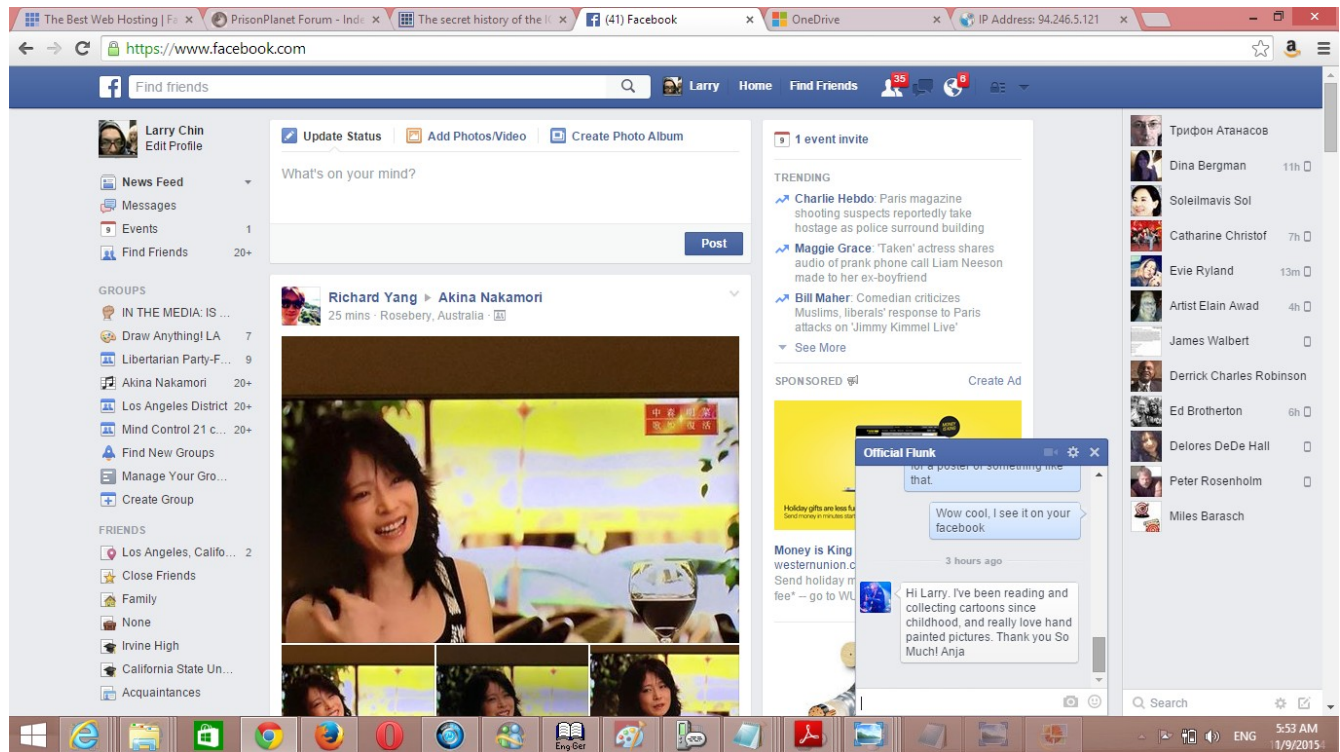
The Best Web Hosting | Fa ×
PrisonPlanet Forum - Inde ×
The secret history of the K ×
(41) Facebook ×
OneDrive ×
IP Address: 94.246.5.121 ×

https://www.facebook.com

Find friends
Larry Home Find Friends 35 6

Larry Chin
Edit Profile

News Feed
Messages
Events 1
Find Friends 20+

GROUPS
IN THE MEDIA: IS ...
Draw Anything! LA 7
Libertarian Party-F... 9
Akina Nakamori 20+
Los Angeles District 20+
Mind Control 21 c... 20+
Find New Groups
Manage Your Gro...
Create Group

FRIENDS
Los Angeles, Califo... 2
Close Friends
Family
None
Irvine High
California State Un...
Acquaintances

Update Status
Add Photos/Video
Create Photo Album
What's on your mind?
Post

Richard Yang ▸ Akina Nakamori
25 mins · Rosebery, Australia ·

1 event invite

TRENDING
Charlie Hebdo: Paris magazine shooting suspects reportedly take hostage as police surround building
Maggie Grace: 'Taken' actress shares audio of prank phone call Liam Neeson made to her ex-boyfriend
Bill Maher: Comedian criticizes Muslims, liberals' response to Paris attacks on 'Jimmy Kimmel Live'
See More

SPONSORED
Create Ad

Money is King
westernunion.c
Send holiday m
fee* -- go to WU

Official Flunk
for a poster of something like that.
Wow cool, I see it on your facebook
3 hours ago
Hi Larry. I've been reading and collecting cartoons since childhood, and really love hand painted pictures. Thank you So Much! Anja

Трифон Атанасов
Dina Bergman 11h
Soleilmavis Sol
Catharine Christof 7h
Evie Ryland 13m
Artist Elain Awad 4h
James Walbert
Derrick Charles Robinson
Ed Brotherton 6h
Delores DeDe Hall
Peter Rosenholm
Miles Barasch

Search

ENG 5:53 AM 1/9/2015